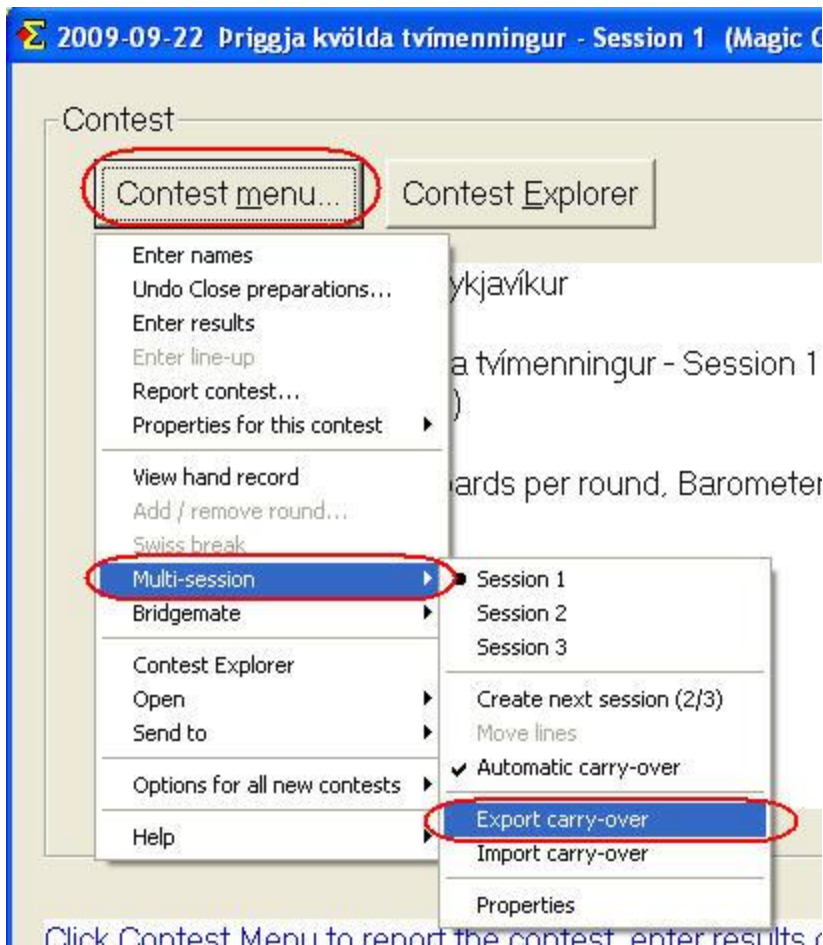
2009-09-22 Þriggja kvölda tvímenningur - Session 1 (Magic C

Contest

Contest menu...

Contest Explorer

Enter names
Undo Close preparations...
Enter results
Enter line-up
Report contest...
Properties for this contest

View hand record
Add / remove round...
Swiss break
Multi-session
Bridgemate

Contest Explorer
Open
Send to

Options for all new contests

Help

ykjavíkur

a tvímenningur - Session 1
)

oards per round, Barometer

Session 1
Session 2
Session 3

Create next session (2/3)
Move lines
Automatic carry-over

Export carry-over
Import carry-over

Properties

Click Contest Menu to report the contest, enter results c